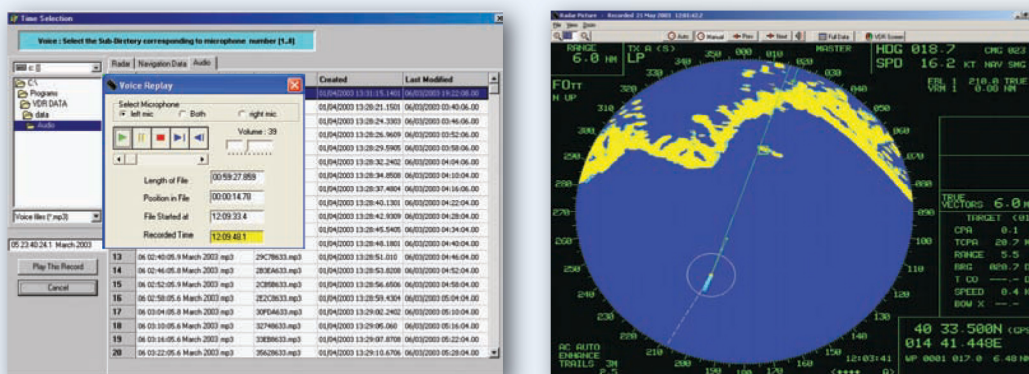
Time Selection

Voice : Select the Sub-Directory corresponding to microphone number (1..8)

c: []

C:\
Programs
VDR DATA
data
Audio

Voice files (*.mp3)

05:23:40.24.1 March 2003

Play This Record

Cancel

Radar | Navigation Data | Audio

| | | | Created | Last Modified |
|---|---|---|---|---|
| | | | 01/04/2003 13:31:15.1401 | 06/03/2003 19:22:08.00 |
| | | | 01/04/2003 13:28:21.1501 | 06/03/2003 03:40:06.00 |
| | | | 01/04/2003 13:28:24.3303 | 06/03/2003 03:46:06.00 |
| | | | 01/04/2003 13:28:26.9609 | 06/03/2003 03:52:06.00 |
| | | | 01/04/2003 13:28:29.5905 | 06/03/2003 03:58:06.00 |
| | | | 01/04/2003 13:28:32.2402 | 06/03/2003 04:04:06.00 |
| | | | 01/04/2003 13:28:34.8508 | 06/03/2003 04:10:04.00 |
| | | | 01/04/2003 13:28:37.4804 | 06/03/2003 04:16:06.00 |
| | | | 01/04/2003 13:28:40.1301 | 06/03/2003 04:22:04.00 |
| | | | 01/04/2003 13:28:42.9309 | 06/03/2003 04:28:04.00 |
| | | | 01/04/2003 13:28:45.5405 | 06/03/2003 04:34:04.00 |
| | | | 01/04/2003 13:28:48.1801 | 06/03/2003 04:40:04.00 |
| 13 | 06 02:40:05.9 March 2003.mp3 | 29C7B633.mp3 | 01/04/2003 13:28:51.010 | 06/03/2003 04:46:04.00 |
| 14 | 06 02:46:05.8 March 2003.mp3 | 2B3EA633.mp3 | 01/04/2003 13:28:53.8208 | 06/03/2003 04:52:04.00 |
| 15 | 06 02:52:05.9 March 2003.mp3 | 2C85B633.mp3 | 01/04/2003 13:28:56.6506 | 06/03/2003 04:58:04.00 |
| 16 | 06 02:58:05.6 March 2003.mp3 | 2E2C8633.mp3 | 01/04/2003 13:28:59.4304 | 06/03/2003 05:04:04.00 |
| 17 | 06 03:04:05.8 March 2003.mp3 | 30FDA633.mp3 | 01/04/2003 13:29:02.2402 | 06/03/2003 05:10:04.00 |
| 18 | 06 03:10:05.6 March 2003.mp3 | 32748633.mp3 | 01/04/2003 13:29:05.060 | 06/03/2003 05:16:04.00 |
| 19 | 06 03:16:05.6 March 2003.mp3 | 33EB8633.mp3 | 01/04/2003 13:29:07.8708 | 06/03/2003 05:22:04.00 |
| 20 | 06 03:22:05.6 March 2003.mp3 | 35628633.mp3 | 01/04/2003 13:29:10.6706 | 06/03/2003 05:28:04.00 |

Voice Replay

Select Microphone
left mic   Both   right mic

Volume : 39

Length of File 00:59:27.859
Position in File 00:00:14.70
File Started at 12:09:33.4
Recorded Time 12:09:48.1

Radar Picture - Recorded 21 May 2003 12:03:42.2
File View Zoom
Auto Manual Prev Next Full Data VDR Screen

RANGE 6.0 NM
TX A (S) LP
MASTER
HDG 018.7 CMG 023
SPD 16.2 KT NAV SMG
FO TT
H UP
EBL 1 210.0 TRUE
VRM 1 0.00 NM
350 000 010 020 030 040 050 060 070 080 090 100 110 120 130 140 150 160 170 180 190 200 210 220 230 240 250 260 270 280 290 300 310 320 330 340
TRUE VECTORS 6.0 M
TARGET (01
CPA 0.1
TCPA 20.7
RANGE 5.5
BRG 020.7
T CO ---.-
SPEED 0.4
BOW X --.-
40 33.500N
014 41.448E
WP 0001 017.0 6.48 NM
AC AUTO
ENHANCE
TRAILS 3M
12:03:41